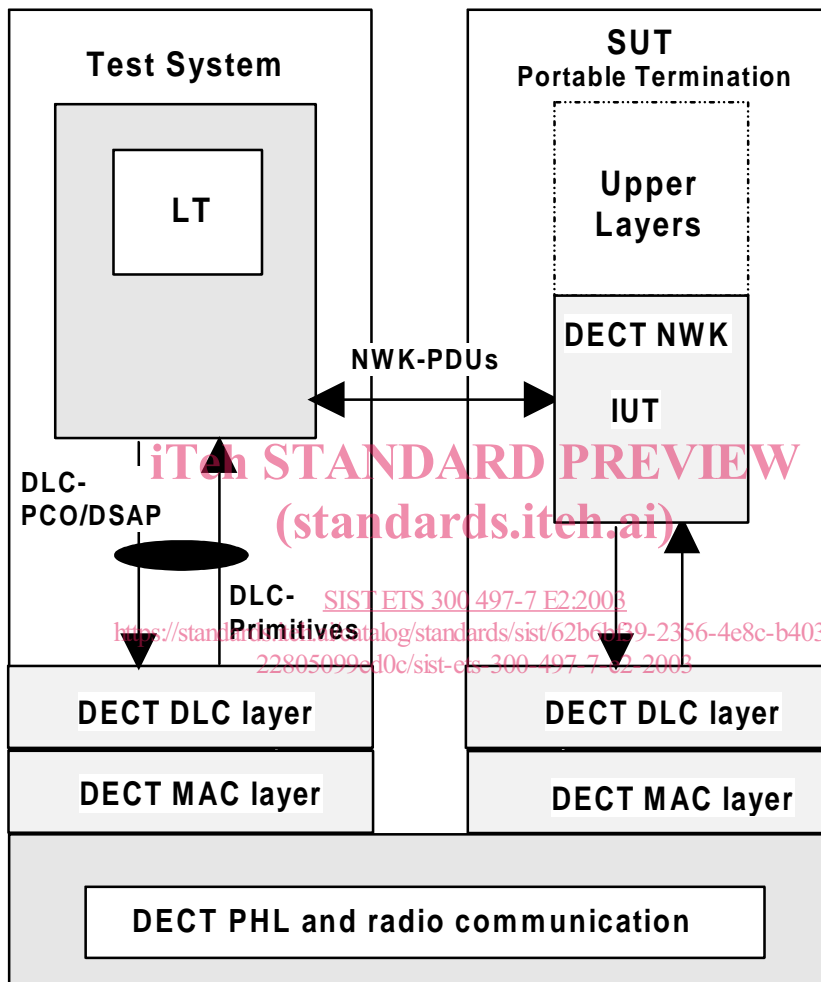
Test System

LT

SUT
Portable Termination

Upper Layers

DECT NWK

IUT

NWK-PDUs

DLC-PCO/DSAP

iTeh STANDARD PREVIEW
(standards.iteh.ai)

DLC-Primitives

SIST ETS 300 497-7 E2:2003
https://standards.iteh.ai/catalog/standards/sist/62b6bf39-2356-4e8c-b403-22805099ed0c/sist-ets-300-497-7-e2-2003

DECT DLC layer

DECT DLC layer

DECT MAC layer

DECT MAC layer

DECT PHL and radio communication